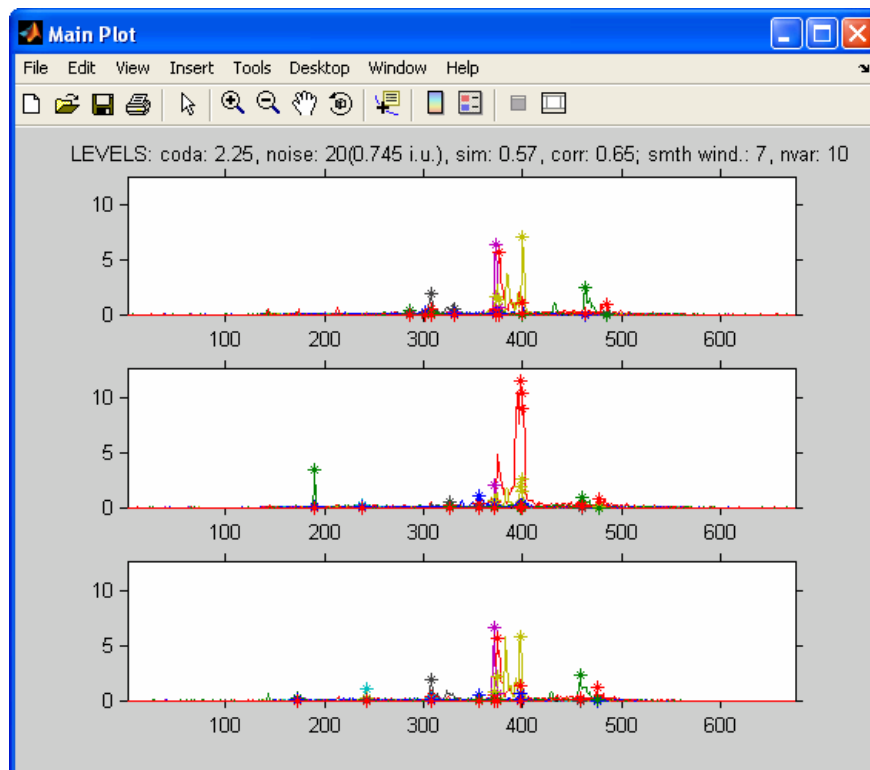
Main Plot

File Edit View Insert Tools Desktop Window Help

LEVELS: coda: 2.25, noise: 20(0.745 i.u.), sim: 0.57, corr: 0.65; smth wind.: 7, nvar: 10

10
5
0
100 200 300 400 500 600

10
5
0
100 200 300 400 500 600

10
5
0
100 200 300 400 500 600